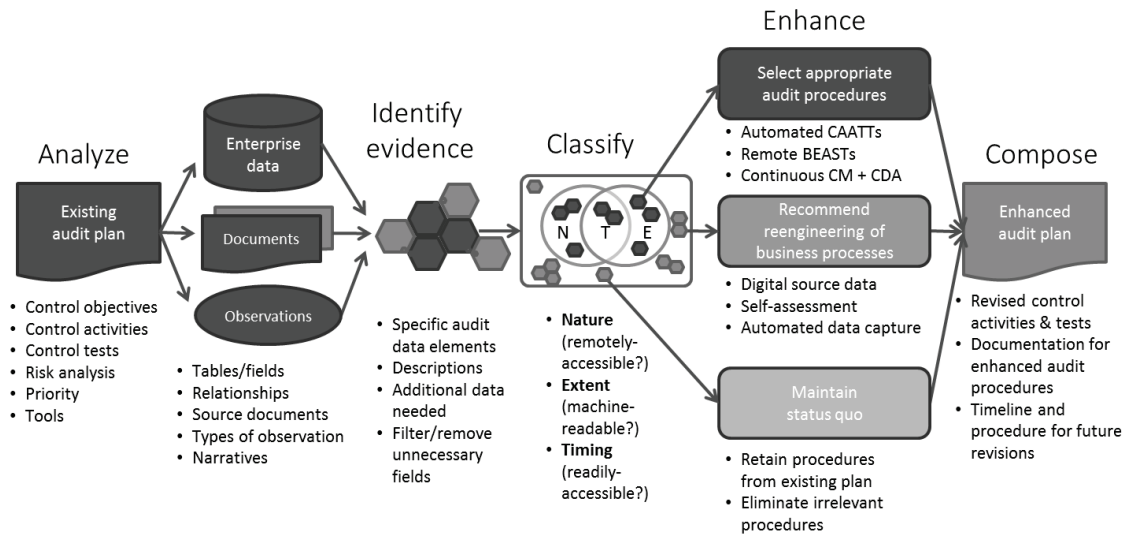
Analyze

Existing audit plan

- Control objectives
- Control activities
- Control tests
- Risk analysis
- Priority
- Tools

Enterprise data

Documents

Observations

- Tables/fields
- Relationships
- Source documents
- Types of observation
- Narratives

Identify evidence

- Specific audit data elements
- Descriptions
- Additional data needed
- Filter/remove unnecessary fields

Classify

N T E

- **Nature** (remotely-accessible?)
- **Extent** (machine-readable?)
- **Timing** (readily-accessible?)

Enhance

Select appropriate audit procedures

- Automated CAATTs
- Remote BEASTs
- Continuous CM + CDA

Recommend reengineering of business processes

- Digital source data
- Self-assessment
- Automated data capture

Maintain status quo

- Retain procedures from existing plan
- Eliminate irrelevant procedures

Compose

Enhanced audit plan

- Revised control activities & tests
- Documentation for enhanced audit procedures
- Timeline and procedure for future revisions